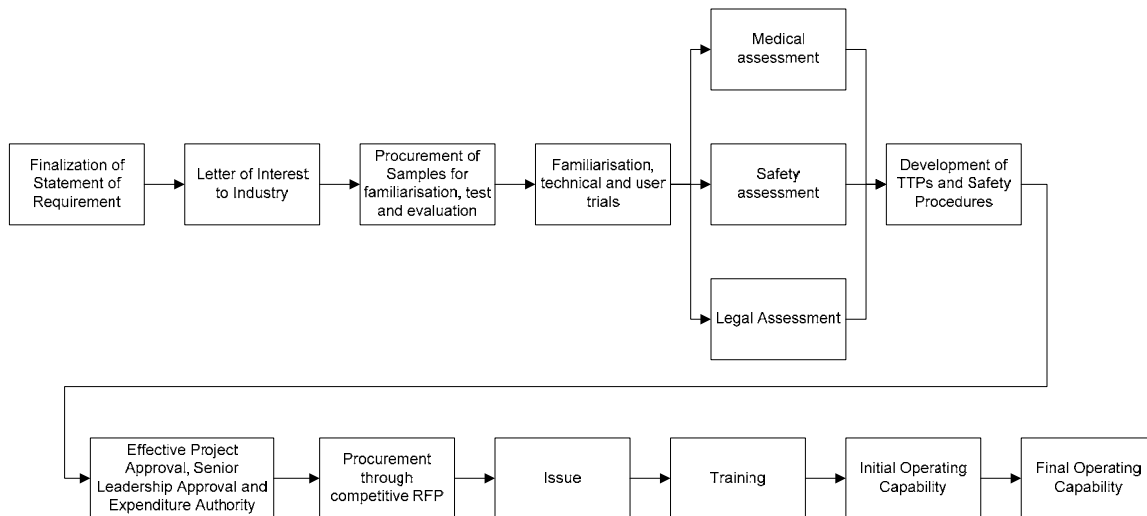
Finalization of Statement of Requirement

Letter of Interest to Industry

Procurement of Samples for familiarisation, test and evaluation

Familiarisation, technical and user trials

Medical assessment

Safety assessment

Legal Assessment

Development of TTPs and Safety Procedures

Effective Project Approval, Senior Leadership Approval and Expenditure Authority

Procurement through competitive RFP

Issue

Training

Initial Operating Capability

Final Operating Capability